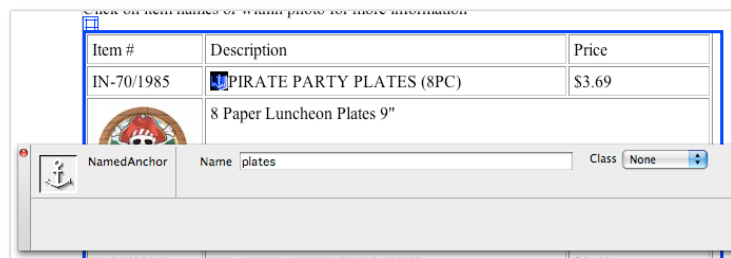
Click on item names or within photo for more information

| Item # | Description | Price |
|---|---|---|
| IN-70/1985 | PIRATE PARTY PLATES (8PC) | \$3.69 |
| | 8 Paper Luncheon Plates 9" | |

NamedAnchor

Name plates

Class None